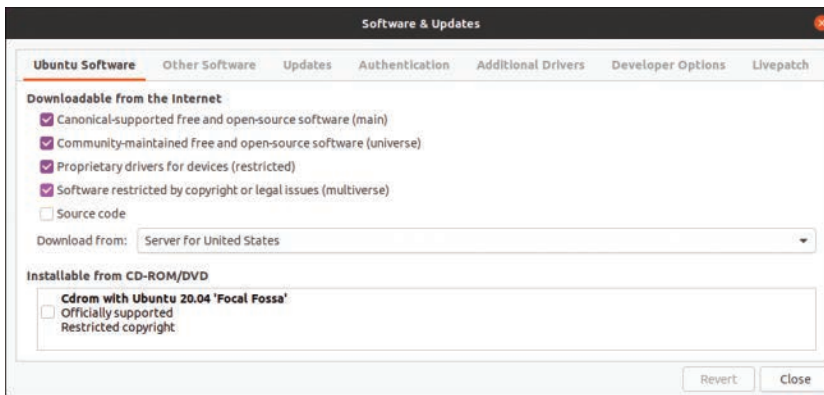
Software & Updates

Ubuntu Software | Other Software | Updates | Authentication | Additional Drivers | Developer Options | Livepatch

Downloadable from the Internet

Canonical-supported free and open-source software (main)

Community-maintained free and open-source software (universe)

Proprietary drivers for devices (restricted)

Software restricted by copyright or legal issues (multiverse)

Source code

Download from: Server for United States

Installable from CD-ROM/DVD

Cdrom with Ubuntu 20.04 'Focal Fossa'
Officially supported
Restricted copyright

Revert | Close